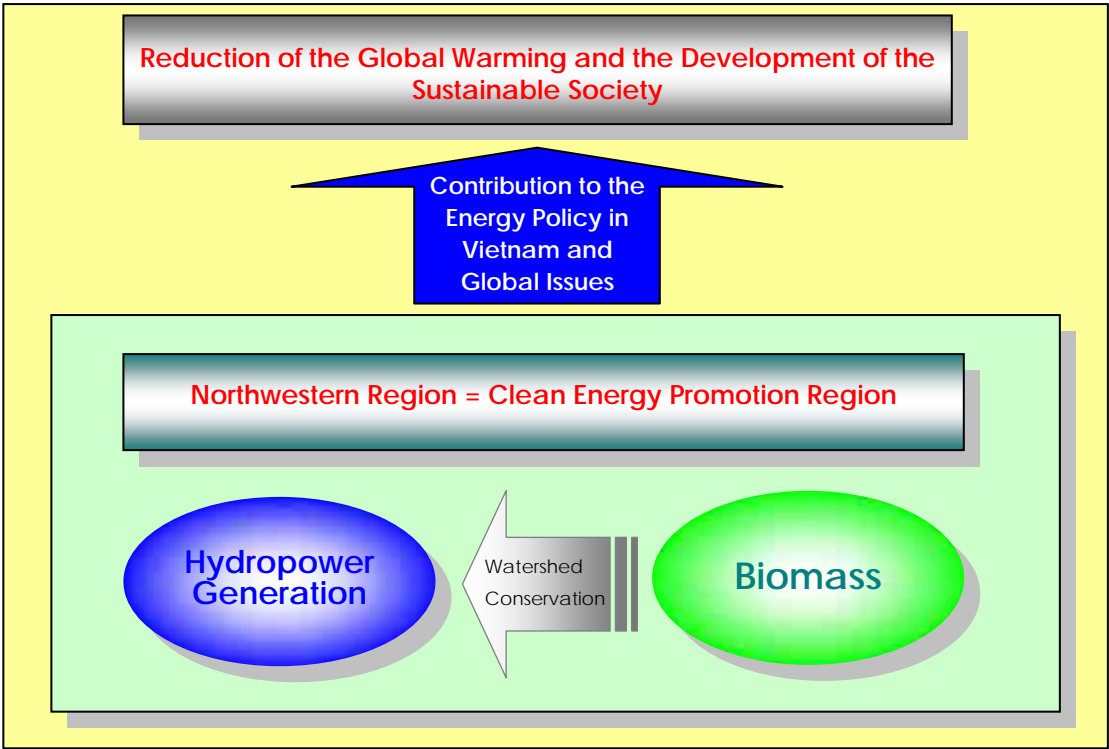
Reduction of the Global Warming and the Development of the Sustainable Society

Contribution to the Energy Policy in Vietnam and Global Issues

Northwestern Region = Clean Energy Promotion Region

Hydropower Generation

Watershed Conservation

Biomass